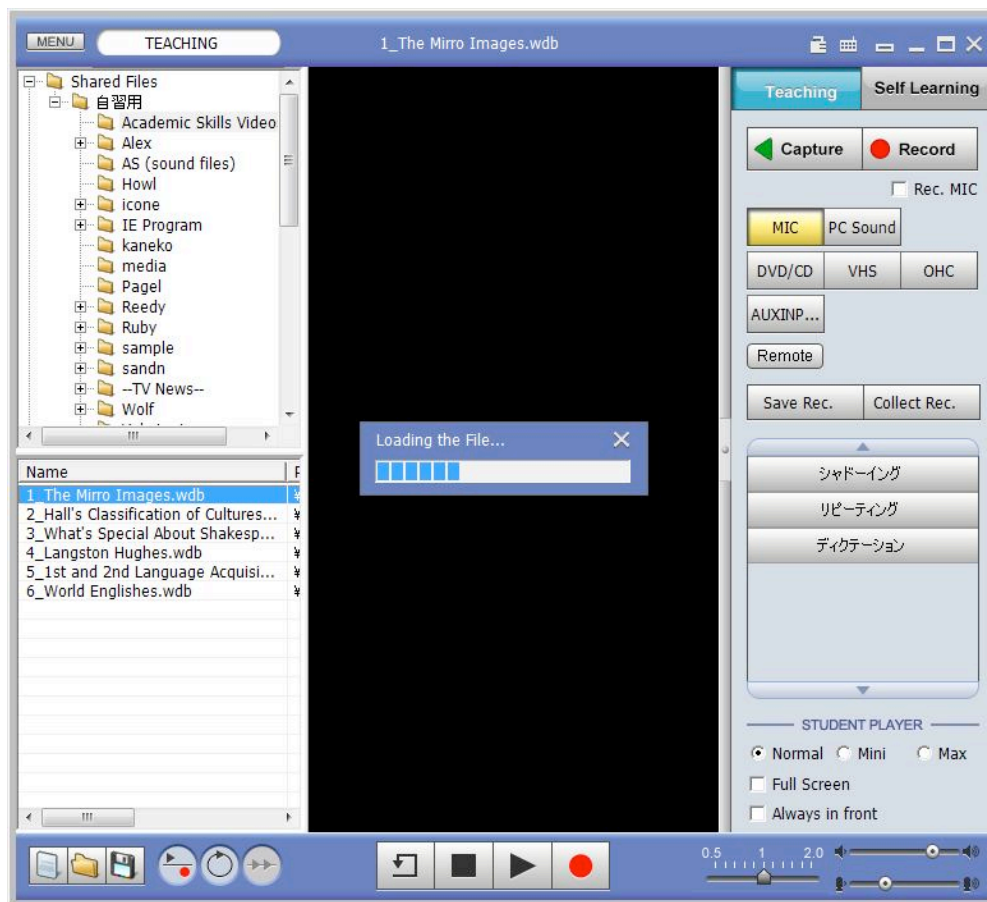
MENU
TEACHING
1_The Mirro Images.wdb

Shared Files
自習用
Academic Skills Video
Alex
AS (sound files)
Howl
icone
IE Program
kaneko
media
Pagel
Reedy
Ruby
sample
sandn
--TV News--
Wolf

Name
1_The Mirro Images.wdb
2_Hall's Classification of Cultures...
3_What's Special About Shakesp...
4_Langston Hughes.wdb
5_1st and 2nd Language Acquisi...
6_World Englishes.wdb

Loading the File...

Teaching
Self Learning
Capture
Record
Rec. MIC
MIC
PC Sound
DVD/CD
VHS
OHC
AUXINP...
Remote
Save Rec.
Collect Rec.
シャドーイング
リピーティング
ディクテーション
STUDENT PLAYER
Normal
Mini
Max
Full Screen
Always in front

0.5
1
2.0